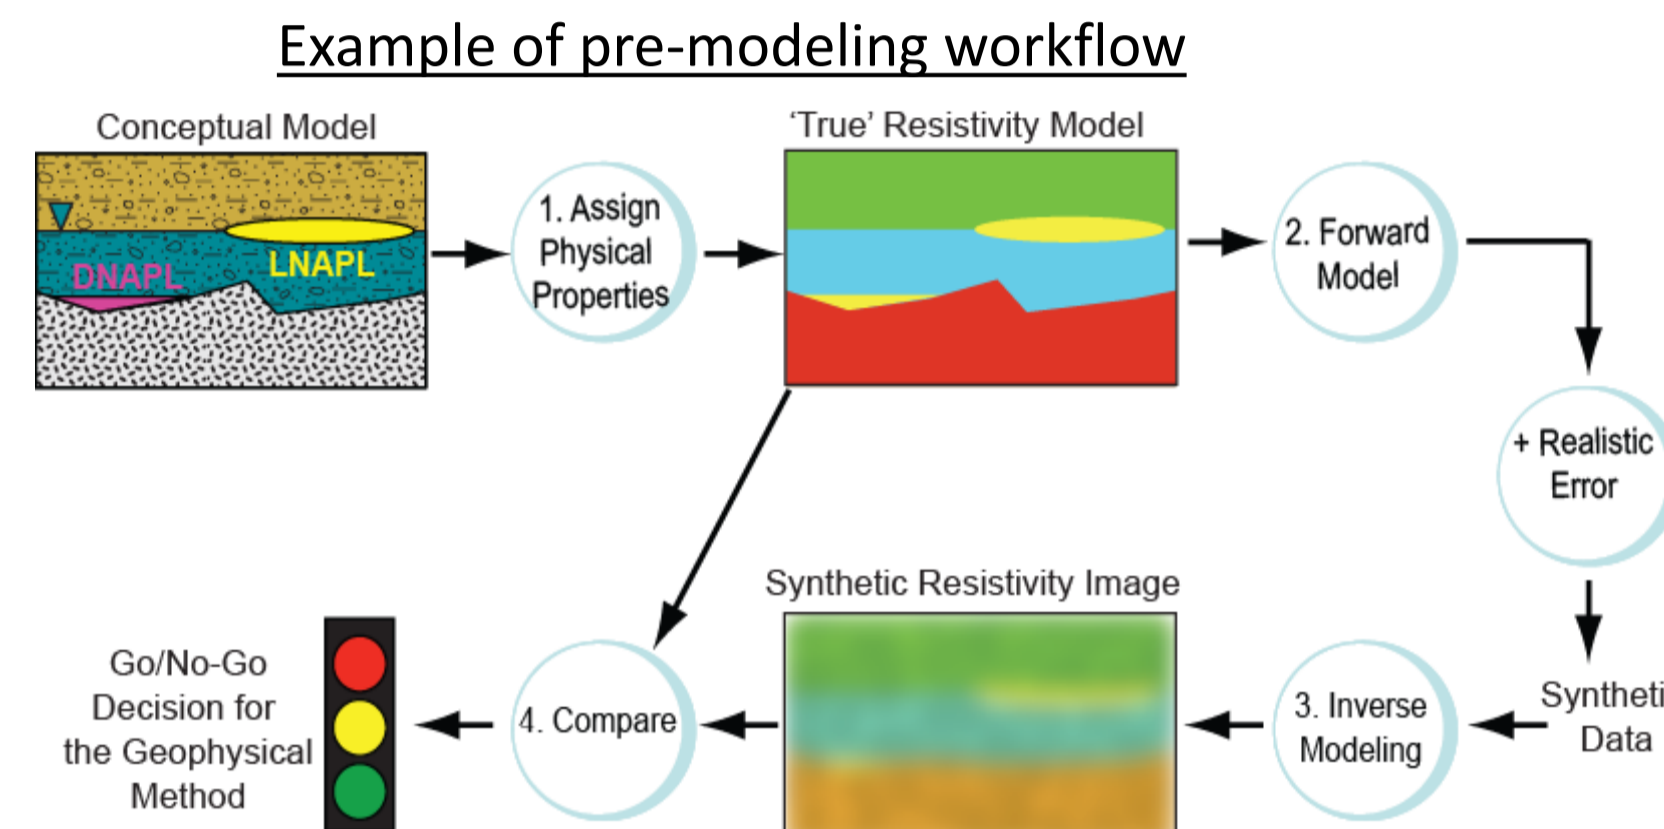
Example of pre-modeling workflow

Conceptual Model

DNAPL

LNAPL

1. Assign Physical Properties

'True' Resistivity Model

2. Forward Model

+ Realistic Error

Syntheti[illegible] Data

3. Inverse Modeling

Synthetic Resistivity Image

4. Compare

Go/No-Go Decision for the Geophysical Method